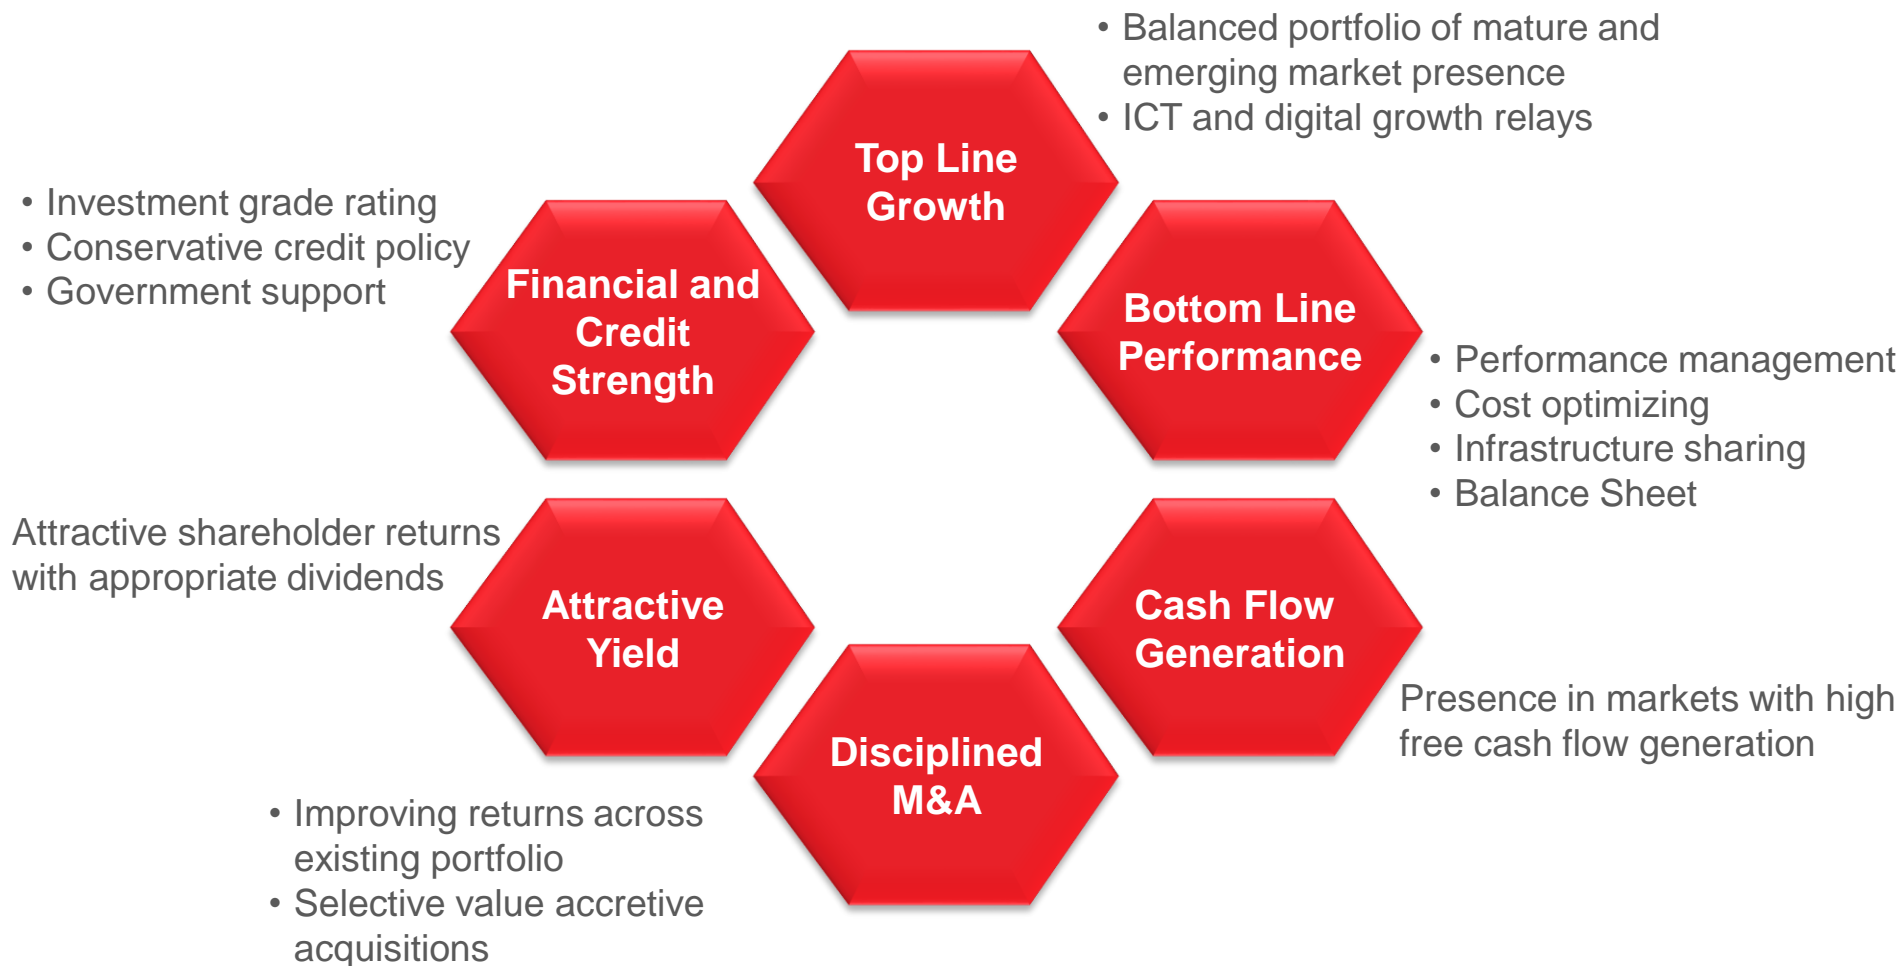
Top Line Growth

• Balanced portfolio of mature and emerging market presence
• ICT and digital growth relays

Bottom Line Performance

• Performance management
• Cost optimizing
• Infrastructure sharing
• Balance Sheet

Cash Flow Generation

Presence in markets with high free cash flow generation

Disciplined M&A

• Improving returns across existing portfolio
• Selective value accretive acquisitions

Attractive Yield

Attractive shareholder returns with appropriate dividends

Financial and Credit Strength

• Investment grade rating
• Conservative credit policy
• Government support